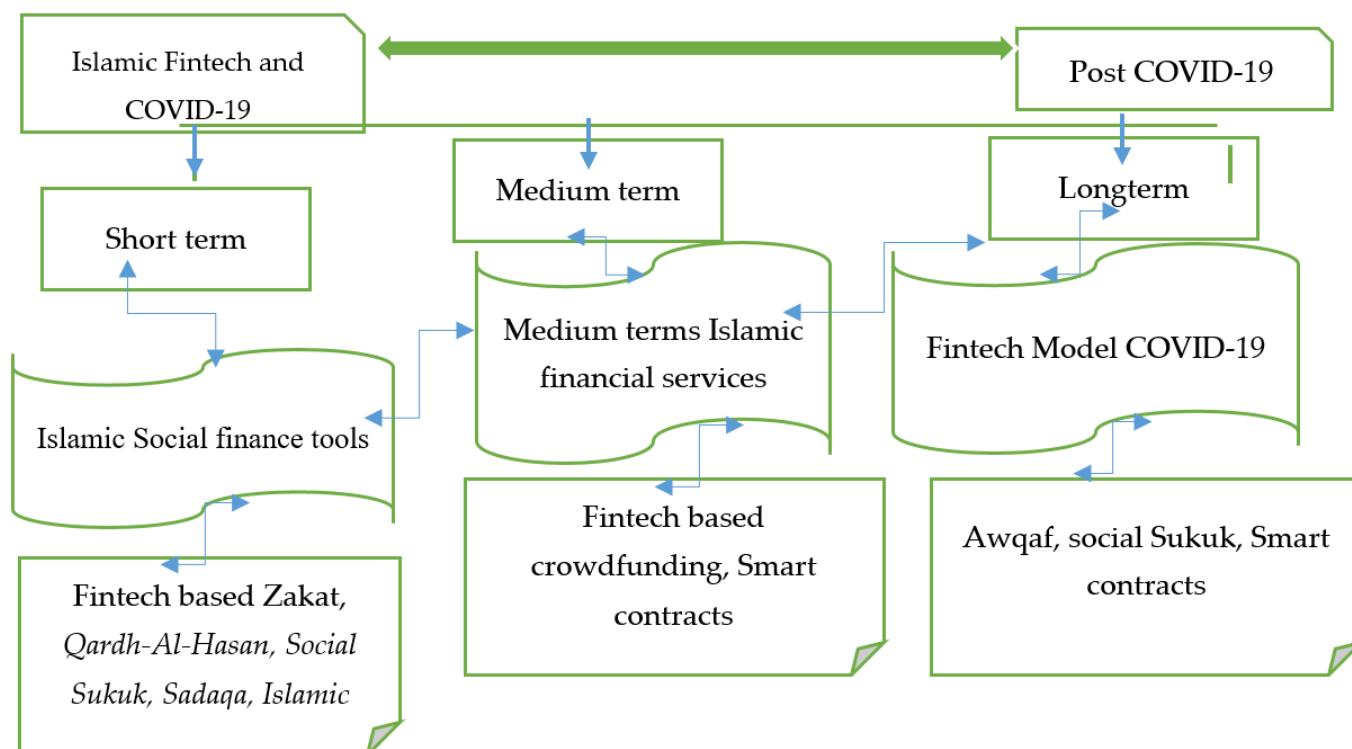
Islamic Fintech and COVID-19

Post COVID-19

Short term

Medium term

Longterm

Islamic Social finance tools

Medium terms Islamic financial services

Fintech Model COVID-19

Fintech based Zakat, *Qardh-Al-Hasan, Social Sukuk, Sadaqa, Islamic*

Fintech based crowdfunding, Smart contracts

Awqaf, social Sukuk, Smart contracts